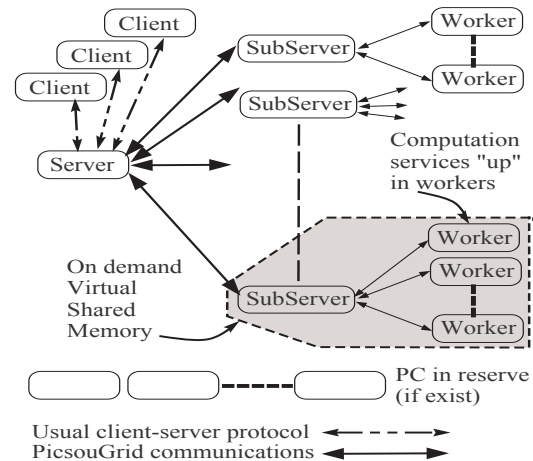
Client
Client
Client
Server
SubServer
SubServer
Worker
Worker
Computation services "up" in workers
Worker
Worker
Worker
SubServer
On demand Virtual Shared Memory
PC in reserve (if exist)
Usual client-server protocol
PicsouGrid communications